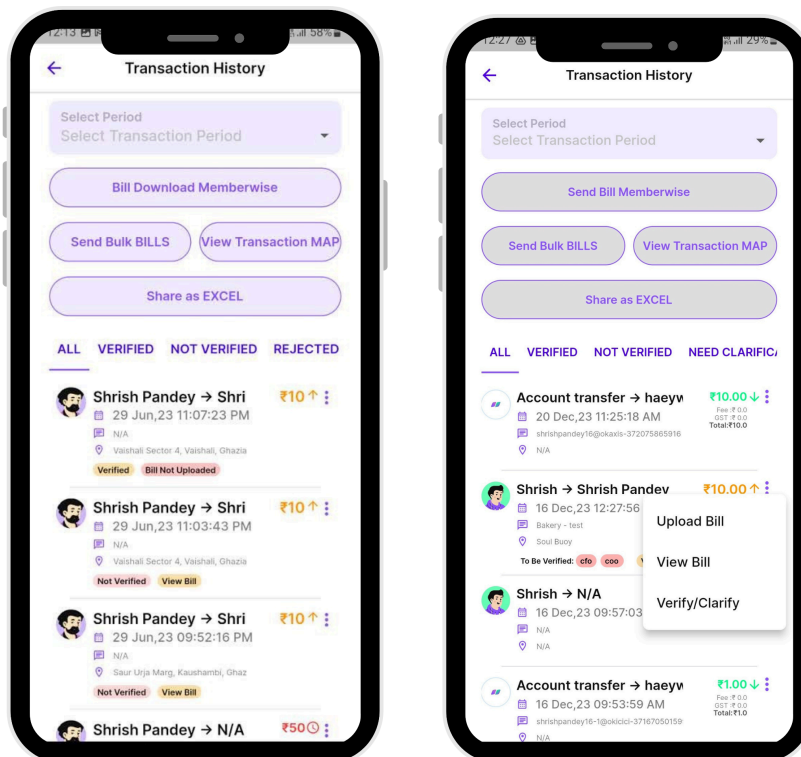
12:13 58%

Transaction History

Select Period
Select Transaction Period

Bill Download Memberwise

Send Bulk BILLS

View Transaction MAP

Share as EXCEL

ALL VERIFIED NOT VERIFIED REJECTED

Shrish Pandey → Shri ₹10
29 Jun,23 11:07:23 PM
N/A
Vaishali Sector 4, Vaishali, Ghazia
Verified Bill Not Uploaded

Shrish Pandey → Shri ₹10
29 Jun,23 11:03:43 PM
N/A
Vaishali Sector 4, Vaishali, Ghazia
Not Verified View Bill

Shrish Pandey → Shri ₹10
29 Jun,23 09:52:16 PM
N/A
Saur Urja Marg, Kaushambi, Ghaz
Not Verified View Bill

Shrish Pandey → N/A ₹50

12:27 29%

Transaction History

Select Period
Select Transaction Period

Send Bill Memberwise

Send Bulk BILLS

View Transaction MAP

Share as EXCEL

ALL VERIFIED NOT VERIFIED NEED CLARIFICA

Account transfer → haeyw ₹10.00
20 Dec,23 11:25:18 AM
shrishpandey16@okaxis-372075865916
N/A
Fee: ₹ 0.0
GST: ₹ 0.0
Total:₹10.0

Shrish → Shrish Pandey ₹10.00
16 Dec,23 12:27:56
Bakery - test
Soul Buoy
To Be Verified: cfo coo

Upload Bill

View Bill

Verify/Clarify

Shrish → N/A
16 Dec,23 09:57:03
N/A
N/A

Account transfer → haeyw ₹1.00
16 Dec,23 09:53:59 AM
shrishpandey16-1@okicici-37167050159
N/A
Fee: ₹ 0.0
GST: ₹ 0.0
Total:₹1.0